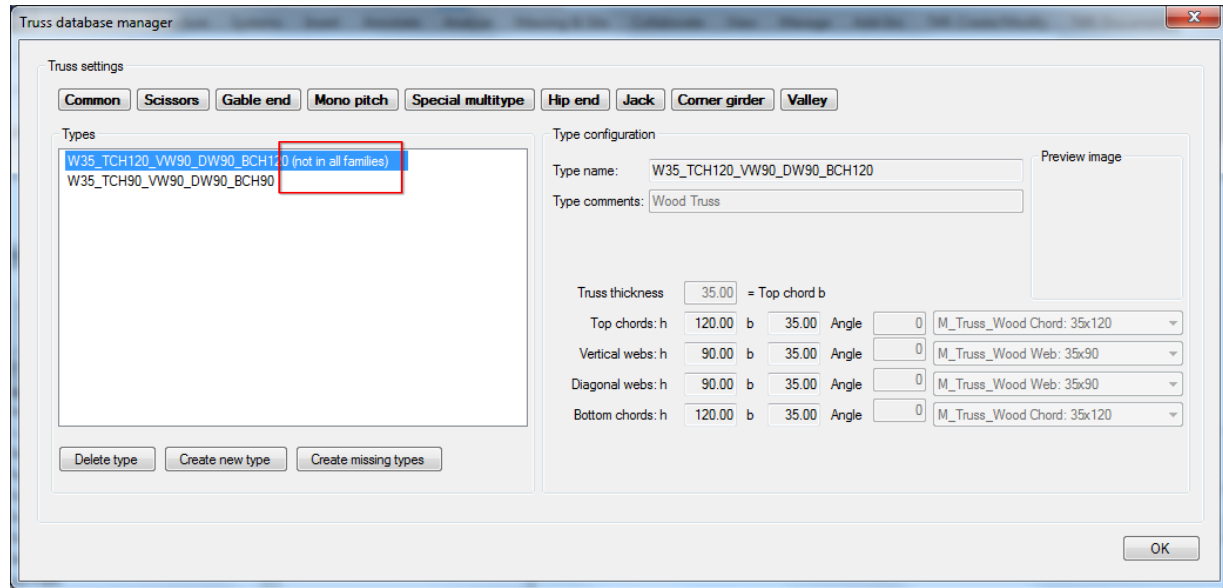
Truss database manager

Truss settings

Common Scissors Gable end Mono pitch Special multitype Hip end Jack Corner girder Valley

Types

W35_TCH120_VW90_DW90_BCH120 (not in all families)
W35_TCH90_VW90_DW90_BCH90

Delete type Create new type Create missing types

Type configuration

Type name: W35_TCH120_VW90_DW90_BCH120

Type comments: Wood Truss

Preview image

Truss thickness 35.00 = Top chord b

| | | | | | | |
|---|---|---|---|---|---|---|
| Top chords: h | 120.00 | b | 35.00 | Angle | 0 | M_Truss_Wood Chord: 35x120 |
| Vertical webs: h | 90.00 | b | 35.00 | Angle | 0 | M_Truss_Wood Web: 35x90 |
| Diagonal webs: h | 90.00 | b | 35.00 | Angle | 0 | M_Truss_Wood Web: 35x90 |
| Bottom chords: h | 120.00 | b | 35.00 | Angle | 0 | M_Truss_Wood Chord: 35x120 |

OK